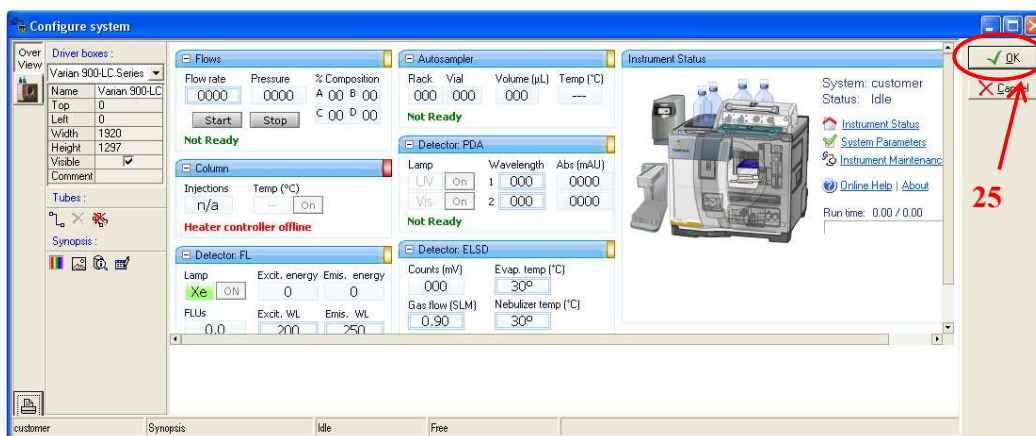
Configure system

Over View

Driver boxes :

Varian 900-LC Series

| Name | Varian 900-LC |
|---|---|
| Top | 0 |
| Left | 0 |
| Width | 1920 |
| Height | 1297 |
| Visible | ☑ |
| Comment | |

Tubes :

Synopsis :

Flows

Flow rate 0000

Pressure 0000

% Composition A 00 B 00 C 00 D 00

Start Stop

Not Ready

Column

Injections n/a

Temp (°C) -- On

Heater controller offline

Detector: FL

Lamp Xe ON

Excit. energy 0

Emis. energy 0

FLUs 0.0

Excit. WL 200

Emis. WL 250

Autosampler

Rack 000 Vial 000

Volume (µL) 000

Temp (°C) ---

Not Ready

Detector: PDA

Lamp

UV On

Vis On

Wavelength 1 000 2 000

Abs (mAU) 0000 0000

Not Ready

Detector: ELSD

Counts (mV) 000

Evap. temp (°C) 30°

Gas flow (SLM) 0.90

Nebulizer temp (°C) 30°

Instrument Status

System: customer

Status: Idle

Instrument Status

System Parameters

Instrument Maintenanc

Online Help | About

Run time: 0.00 / 0.00

OK

Cancel

25

customer | Synopsis | Idle | Free